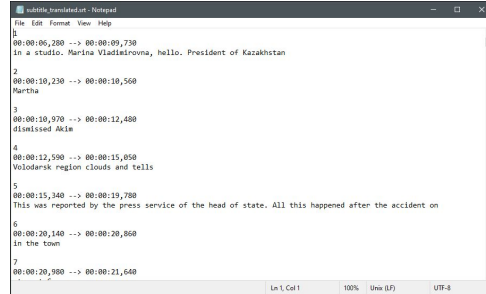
subtitle_translated.srt - Notepad
File Edit Format View Help
1
00:00:06,280 --> 00:00:09,730
in a studio. Marina Vladimirovna, hello. President of Kazakhstan

2
00:00:10,230 --> 00:00:10,560
Martha

3
00:00:10,970 --> 00:00:12,480
dismissed Akim

4
00:00:12,590 --> 00:00:15,050
Volodarsk region clouds and tells

5
00:00:15,340 --> 00:00:19,780
This was reported by the press service of the head of state. All this happened after the accident on

6
00:00:20,140 --> 00:00:20,860
in the town

7
00:00:20,980 --> 00:00:21,640
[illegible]

Ln 1, Col 1 100% Unix (LF) UTF-8